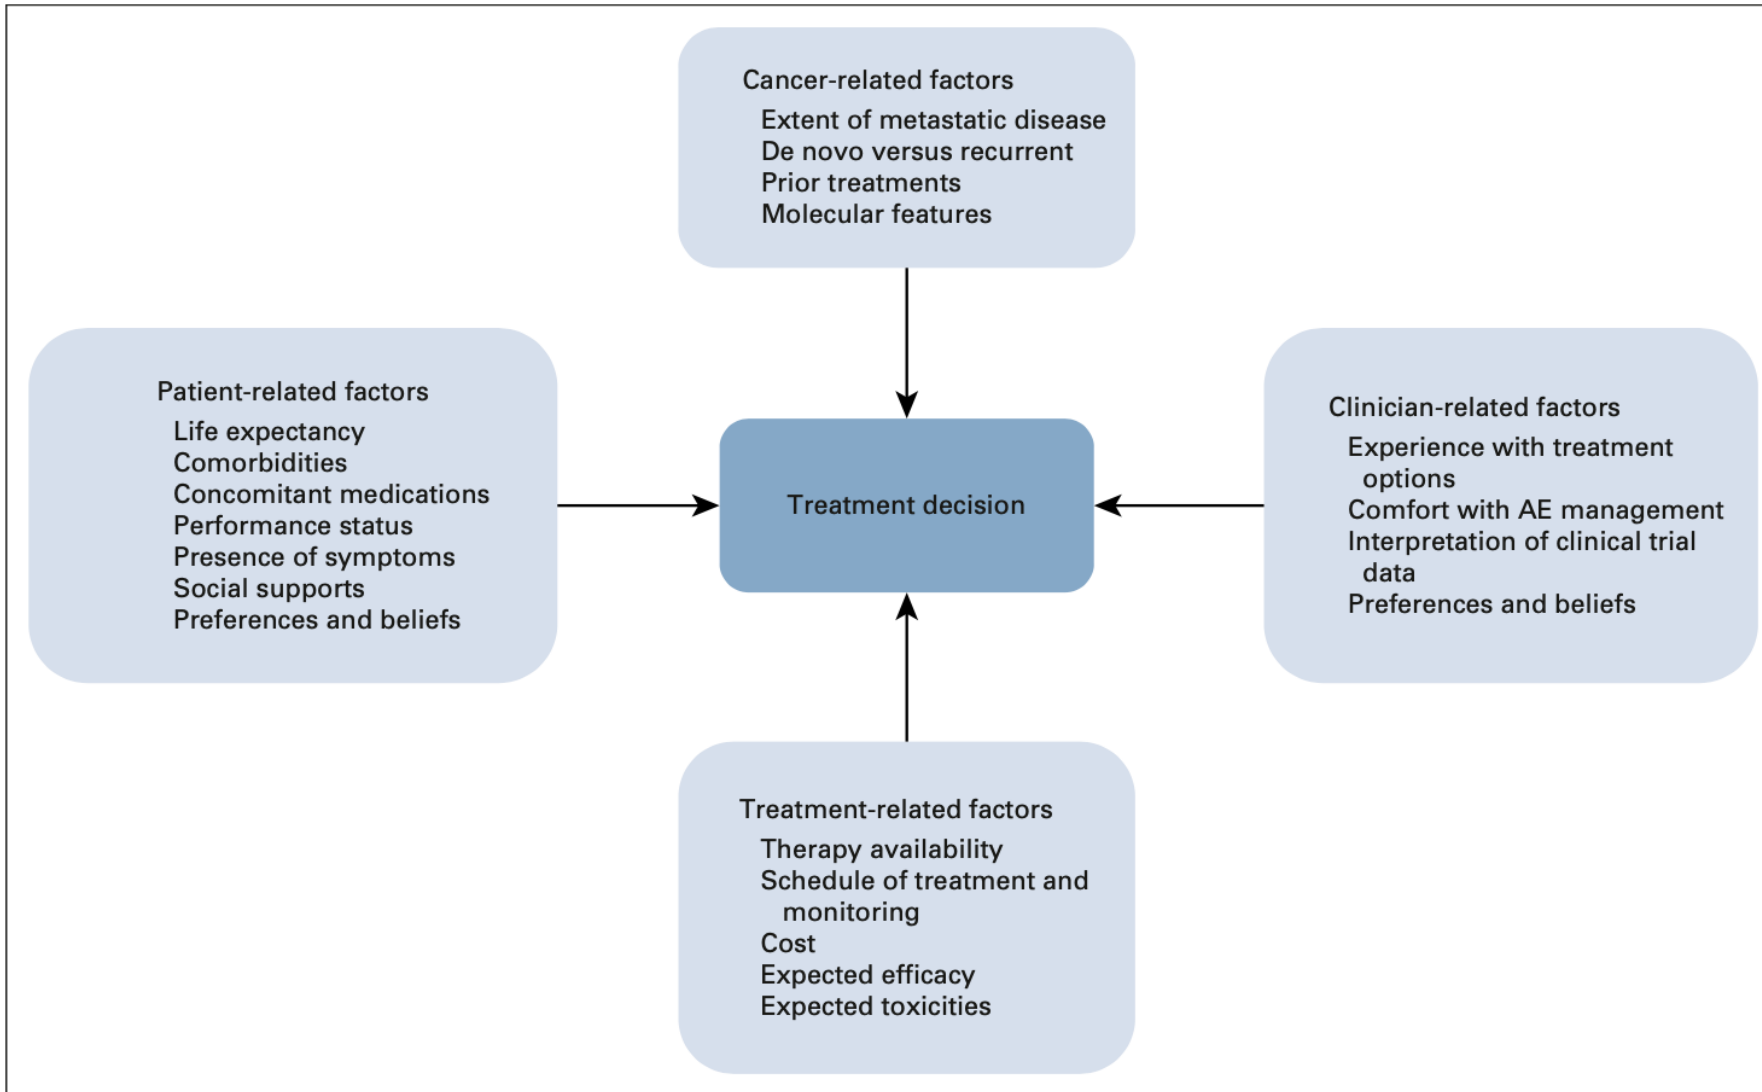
Cancer-related factors
Extent of metastatic disease
De novo versus recurrent
Prior treatments
Molecular features

Patient-related factors
Life expectancy
Comorbidities
Concomitant medications
Performance status
Presence of symptoms
Social supports
Preferences and beliefs

Treatment decision

Clinician-related factors
Experience with treatment options
Comfort with AE management
Interpretation of clinical trial data
Preferences and beliefs

Treatment-related factors
Therapy availability
Schedule of treatment and monitoring
Cost
Expected efficacy
Expected toxicities